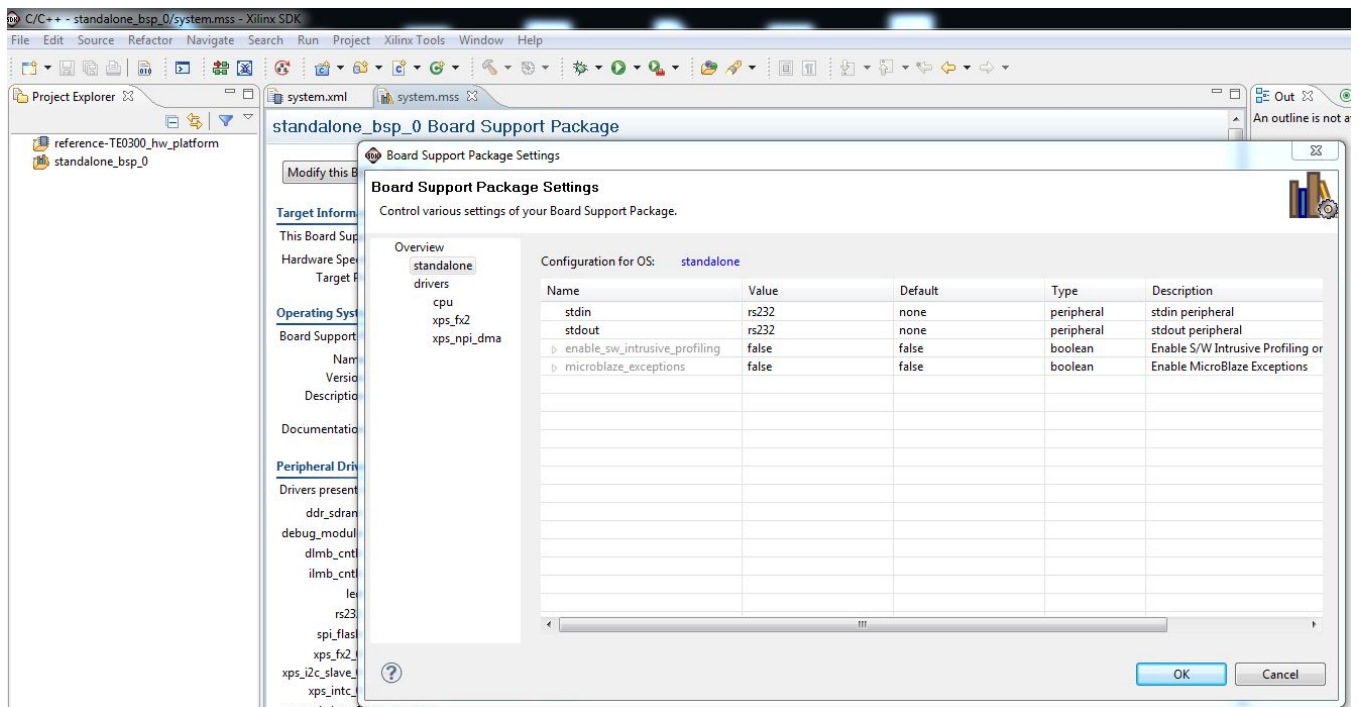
C/C++ - standalone_bsp_0/system.mss - Xilinx SDK

File Edit Source Refactor Navigate Search Run Project Xilinx Tools Window Help

Project Explorer

reference-TE0300_hw_platform
standalone_bsp_0

system.xml
system.mss

standalone_bsp_0 Board Support Package

Out
An outline is not a

Modify this B

Target Inform
This Board Sup
Hardware Spe
Target

Operating Syst
Board Support
Nam
Versio
Descriptio

Documentatio

Peripheral Driv
Drivers present
ddr_sdran
debug_modul
dlmb_cntl
ilmb_cntl
le
rs23
spi_flasl
xps_fx2_
xps_i2c_slave_
xps_intc_

Board Support Package Settings

Board Support Package Settings
Control various settings of your Board Support Package.

Overview
standalone
drivers
cpu
xps_fx2
xps_npi_dma

Configuration for OS: standalone

| Name | Value | Default | Type | Description |
|---|---|---|---|---|
| stdin | rs232 | none | peripheral | stdin peripheral |
| stdout | rs232 | none | peripheral | stdout peripheral |
| enable_sw_intrusive_profiling | false | false | boolean | Enable S/W Intrusive Profiling or |
| microblaze_exceptions | false | false | boolean | Enable MicroBlaze Exceptions |

OK
Cancel